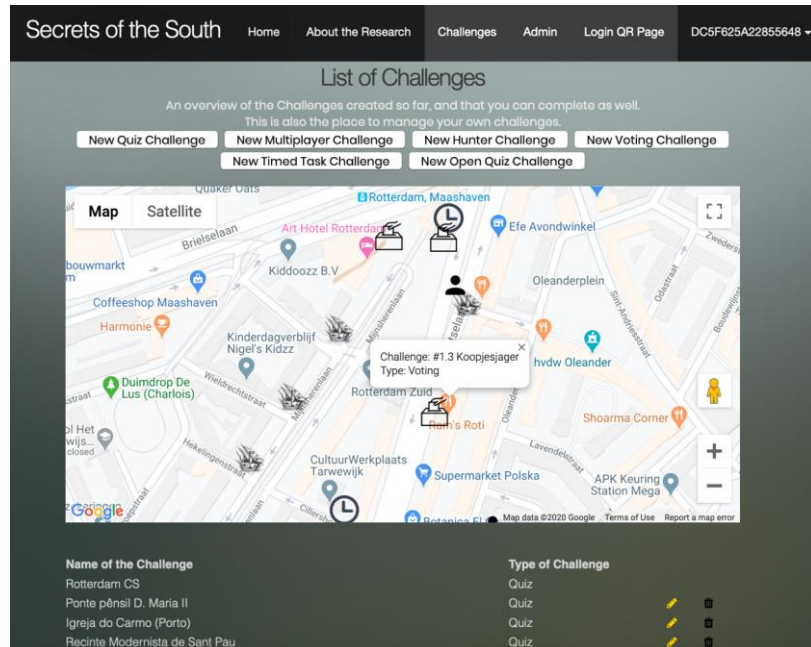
Secrets of the South Home About the Research Challenges Admin Login QR Page DC5F625A22855648

List of Challenges

An overview of the Challenges created so far, and that you can complete as well. This is also the place to manage your own challenges.

New Quiz Challenge New Multiplayer Challenge New Hunter Challenge New Voting Challenge New Timed Task Challenge New Open Quiz Challenge

Map Satellite

Quaker Oats
Rotterdam, Maashaven
Art Hotel Rotterdam
Brielselaan
Efe Avondwinkel
bouwmarkt
Kiddoozz B.V
Oleanderplein
Coffeeshop Maashaven
Harmonie
Kinderdagverblijf Nigel's Kidzz
Challenge: #1.3 Koopjesjager
Type: Voting
hvdw Oleander
Duimdrop De Lus (Charlois)
Rotterdam Zuid
Roti
Shoarma Corner
Het wijs... closed
CultuurWerkplaats Tarwewijk
Supermarket Polska
APK Keuring Station Mega
Google
Map data ©2020 Google Terms of Use Report a map error

| Name of the Challenge | Type of Challenge |
|---|---|
| Rotterdam CS | Quiz |
| Ponte pênsil D. Maria II | Quiz |
| Igreja do Carmo (Porto) | Quiz |
| Recinte Modernista de Sant Pau | Quiz |